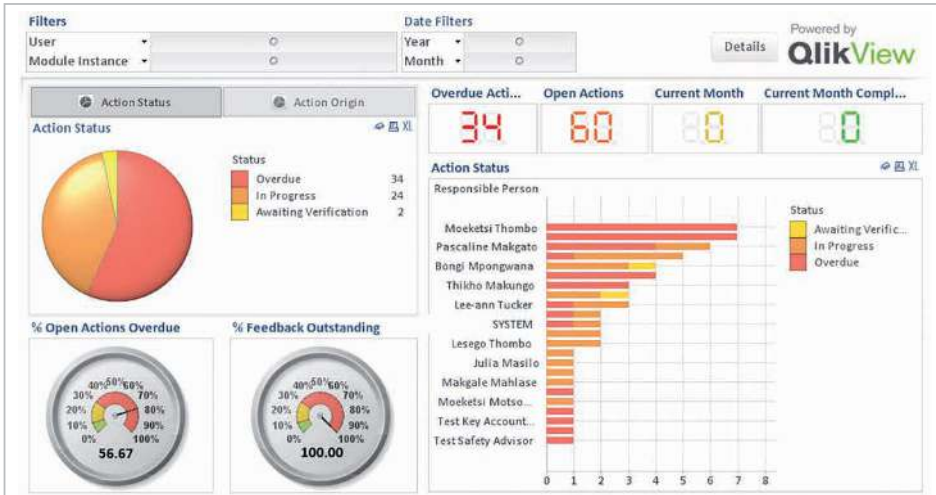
Filters

User
Module Instance

Date Filters

Year
Month

Details

Powered by
QlikView

Action Status
Action Origin

Action Status

Status
| | |
|---|---|
| Overdue | 34 |
| In Progress | 24 |
| Awaiting Verification | 2 |

Overdue Acti...
34

Open Actions
60

Current Month
80

Current Month Compl...
80

Action Status

Responsible Person

Moeketsi Thombo
Pascaline Makgato
Bongi Mpongwana
Thikho Makungo
Lee-ann Tucker
SYSTEM
Lesego Thombo
Julia Masilo
Makgale Mahlase
Moeketsi Motso...
Test Key Account...
Test Safety Advisor

0 1 2 3 4 5 6 7 8

Status
Awaiting Verific...
In Progress
Overdue

% Open Actions Overdue

0% 10% 20% 30% 40% 50% 60% 70% 80% 90% 100%
56.67

% Feedback Outstanding

0% 10% 20% 30% 40% 50% 60% 70% 80% 90% 100%
100.00